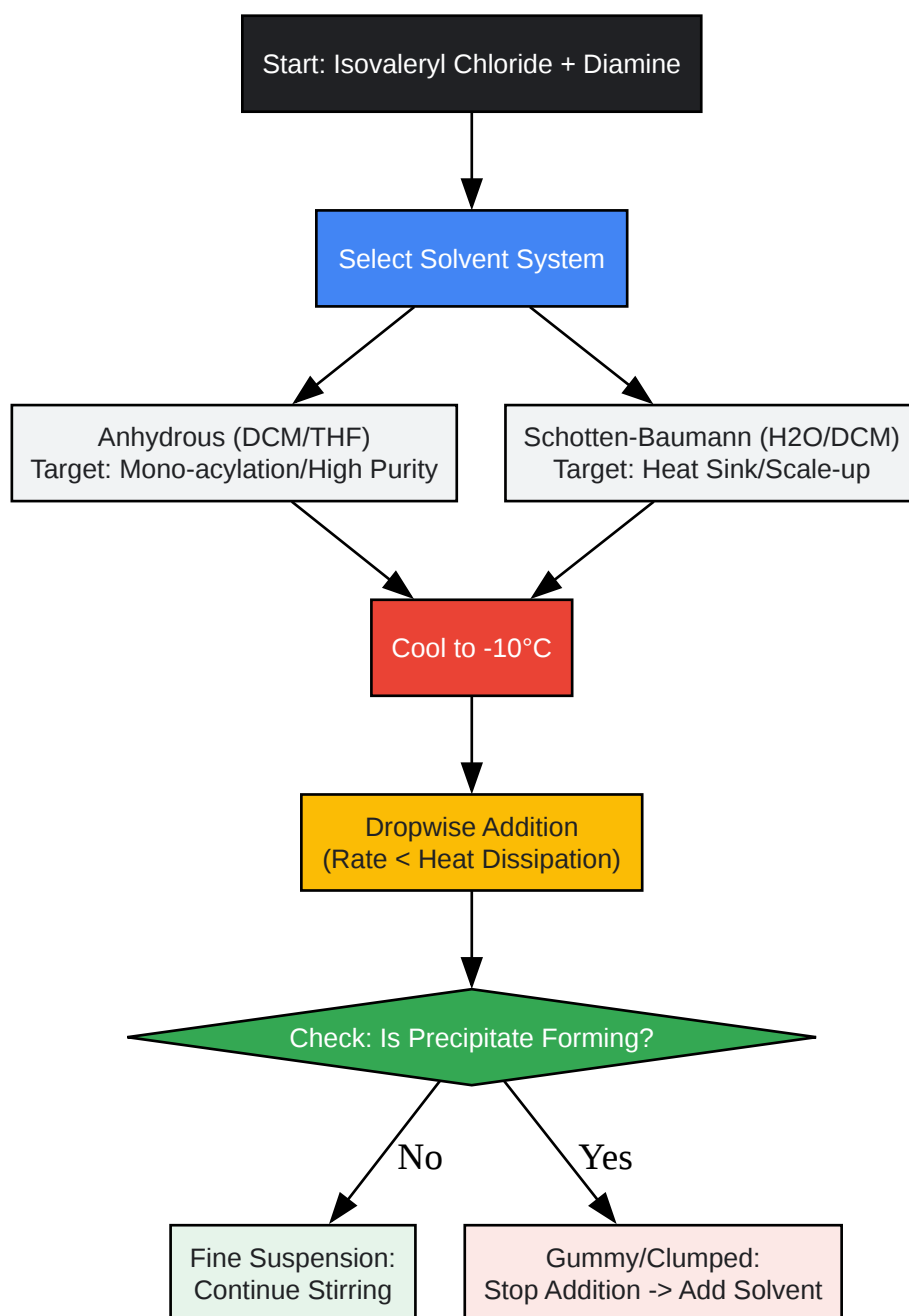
Start: Isovaleryl Chloride + Diamine

Select Solvent System

Anhydrous (DCM/THF)
Target: Mono-acylation/High Purity

Schotten-Baumann (H2O/DCM)
Target: Heat Sink/Scale-up

Cool to -10°C

Dropwise Addition
(Rate < Heat Dissipation)

Check: Is Precipitate Forming?

No

Yes

Fine Suspension:
Continue Stirring

Gummy/Clumped:
Stop Addition -> Add Solvent